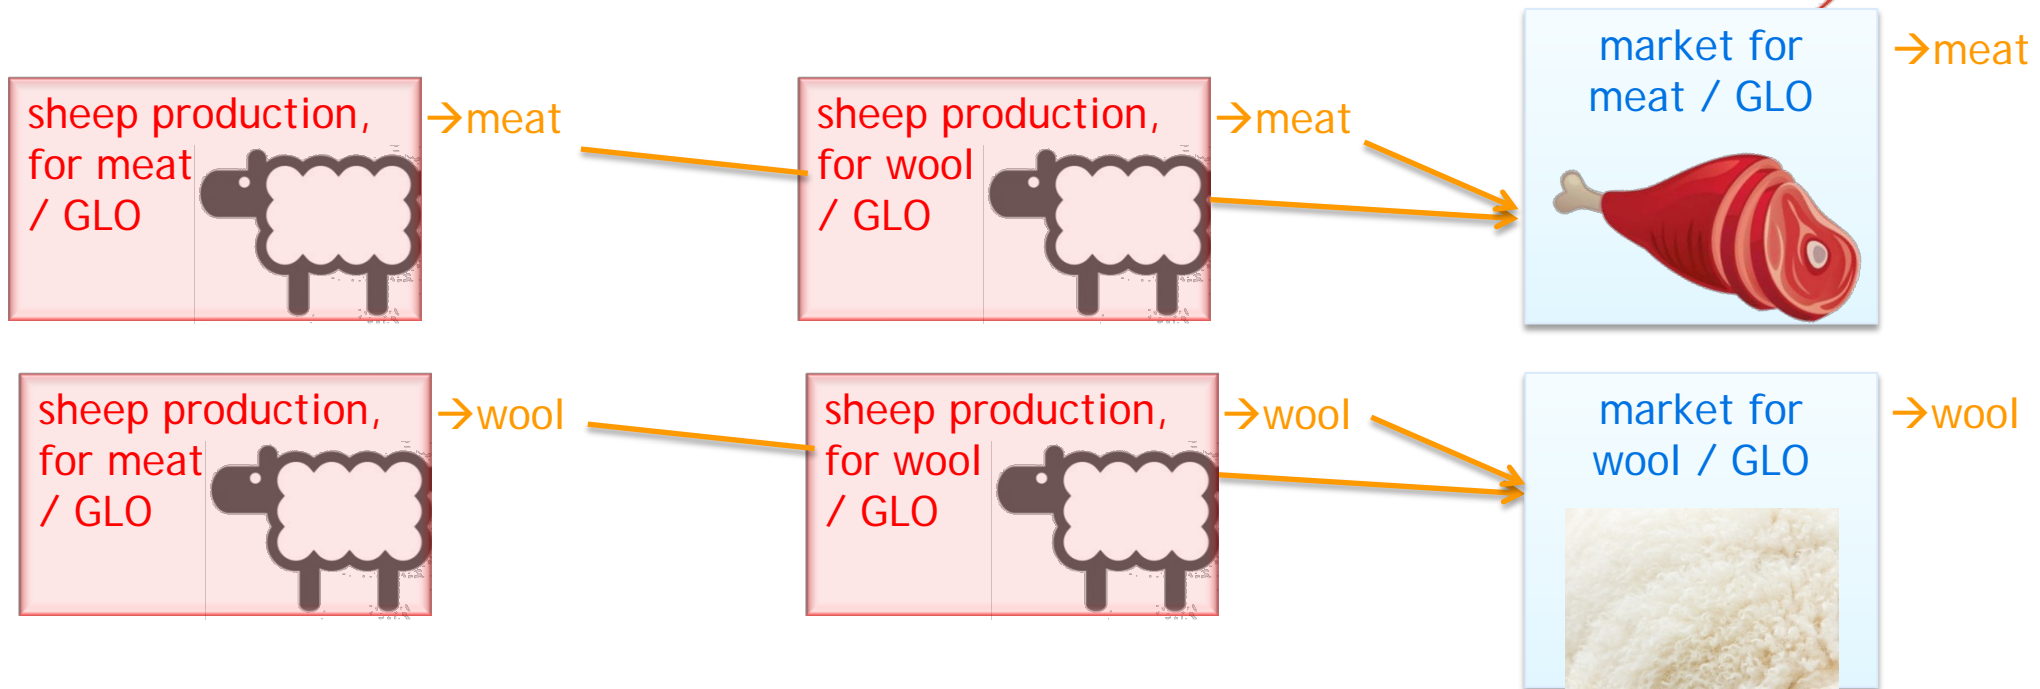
sheep production, for meat / GLO

→meat

sheep production, for wool / GLO

→meat

market for meat / GLO

→meat

sheep production, for meat / GLO

→wool

sheep production, for wool / GLO

→wool

market for wool / GLO

→wool